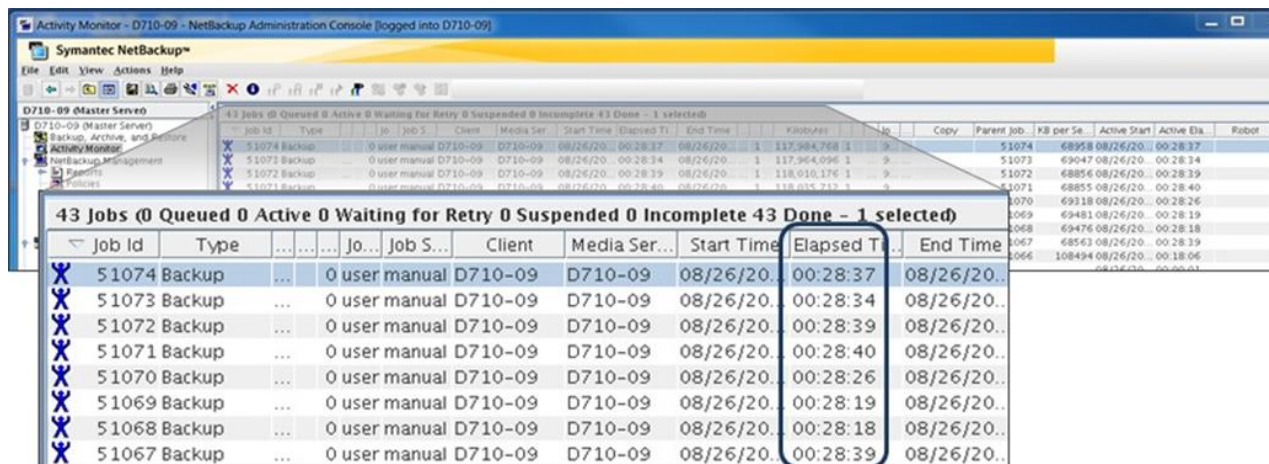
Activity Monitor - D710-09 - NetBackup Administration Console [logged into D710-09]

Symantec NetBackup™

File Edit View Actions Help

D710-09 (Master Server)

D710-09 (Master Server)
Backup, Archive, and Restore
Activity Monitor
NetBackup Management
Reports
Policies

43 Jobs (0 Queued 0 Active 0 Waiting for Retry 0 Suspended 0 Incomplete 43 Done - 1 selected)

| Copy | Parent Job | KB per Se... | Active Start | Active Ela... | Robot |
|---|---|---|---|---|---|
| | 51074 | 68958 | 08/26/20... | 00:28:37 | |
| | 51073 | 69047 | 08/26/20... | 00:28:34 | |
| | 51072 | 68856 | 08/26/20... | 00:28:39 | |
| | 51071 | 68855 | 08/26/20... | 00:28:40 | |
| | 51070 | 69318 | 08/26/20... | 00:28:26 | |
| | 51069 | 69481 | 08/26/20... | 00:28:19 | |
| | 51068 | 69476 | 08/26/20... | 00:28:18 | |
| | 51067 | 68563 | 08/26/20... | 00:28:39 | |
| | 51066 | 108494 | 08/26/20... | 00:18:06 | |

43 Jobs (0 Queued 0 Active 0 Waiting for Retry 0 Suspended 0 Incomplete 43 Done - 1 selected)

| Job Id | Type | ... | ... | Jo... | Job S... | Client | Media Ser... | Start Time | Elapsed T... | End Time |
|---|---|---|---|---|---|---|---|---|---|---|
| 51074 | Backup | ... | | 0 | user manual | D710-09 | D710-09 | 08/26/20... | 00:28:37 | 08/26/20... |
| 51073 | Backup | ... | | 0 | user manual | D710-09 | D710-09 | 08/26/20... | 00:28:34 | 08/26/20... |
| 51072 | Backup | ... | | 0 | user manual | D710-09 | D710-09 | 08/26/20... | 00:28:39 | 08/26/20... |
| 51071 | Backup | ... | | 0 | user manual | D710-09 | D710-09 | 08/26/20... | 00:28:40 | 08/26/20... |
| 51070 | Backup | ... | | 0 | user manual | D710-09 | D710-09 | 08/26/20... | 00:28:26 | 08/26/20... |
| 51069 | Backup | ... | | 0 | user manual | D710-09 | D710-09 | 08/26/20... | 00:28:19 | 08/26/20... |
| 51068 | Backup | ... | | 0 | user manual | D710-09 | D710-09 | 08/26/20... | 00:28:18 | 08/26/20... |
| 51067 | Backup | ... | | 0 | user manual | D710-09 | D710-09 | 08/26/20... | 00:28:39 | 08/26/20... |